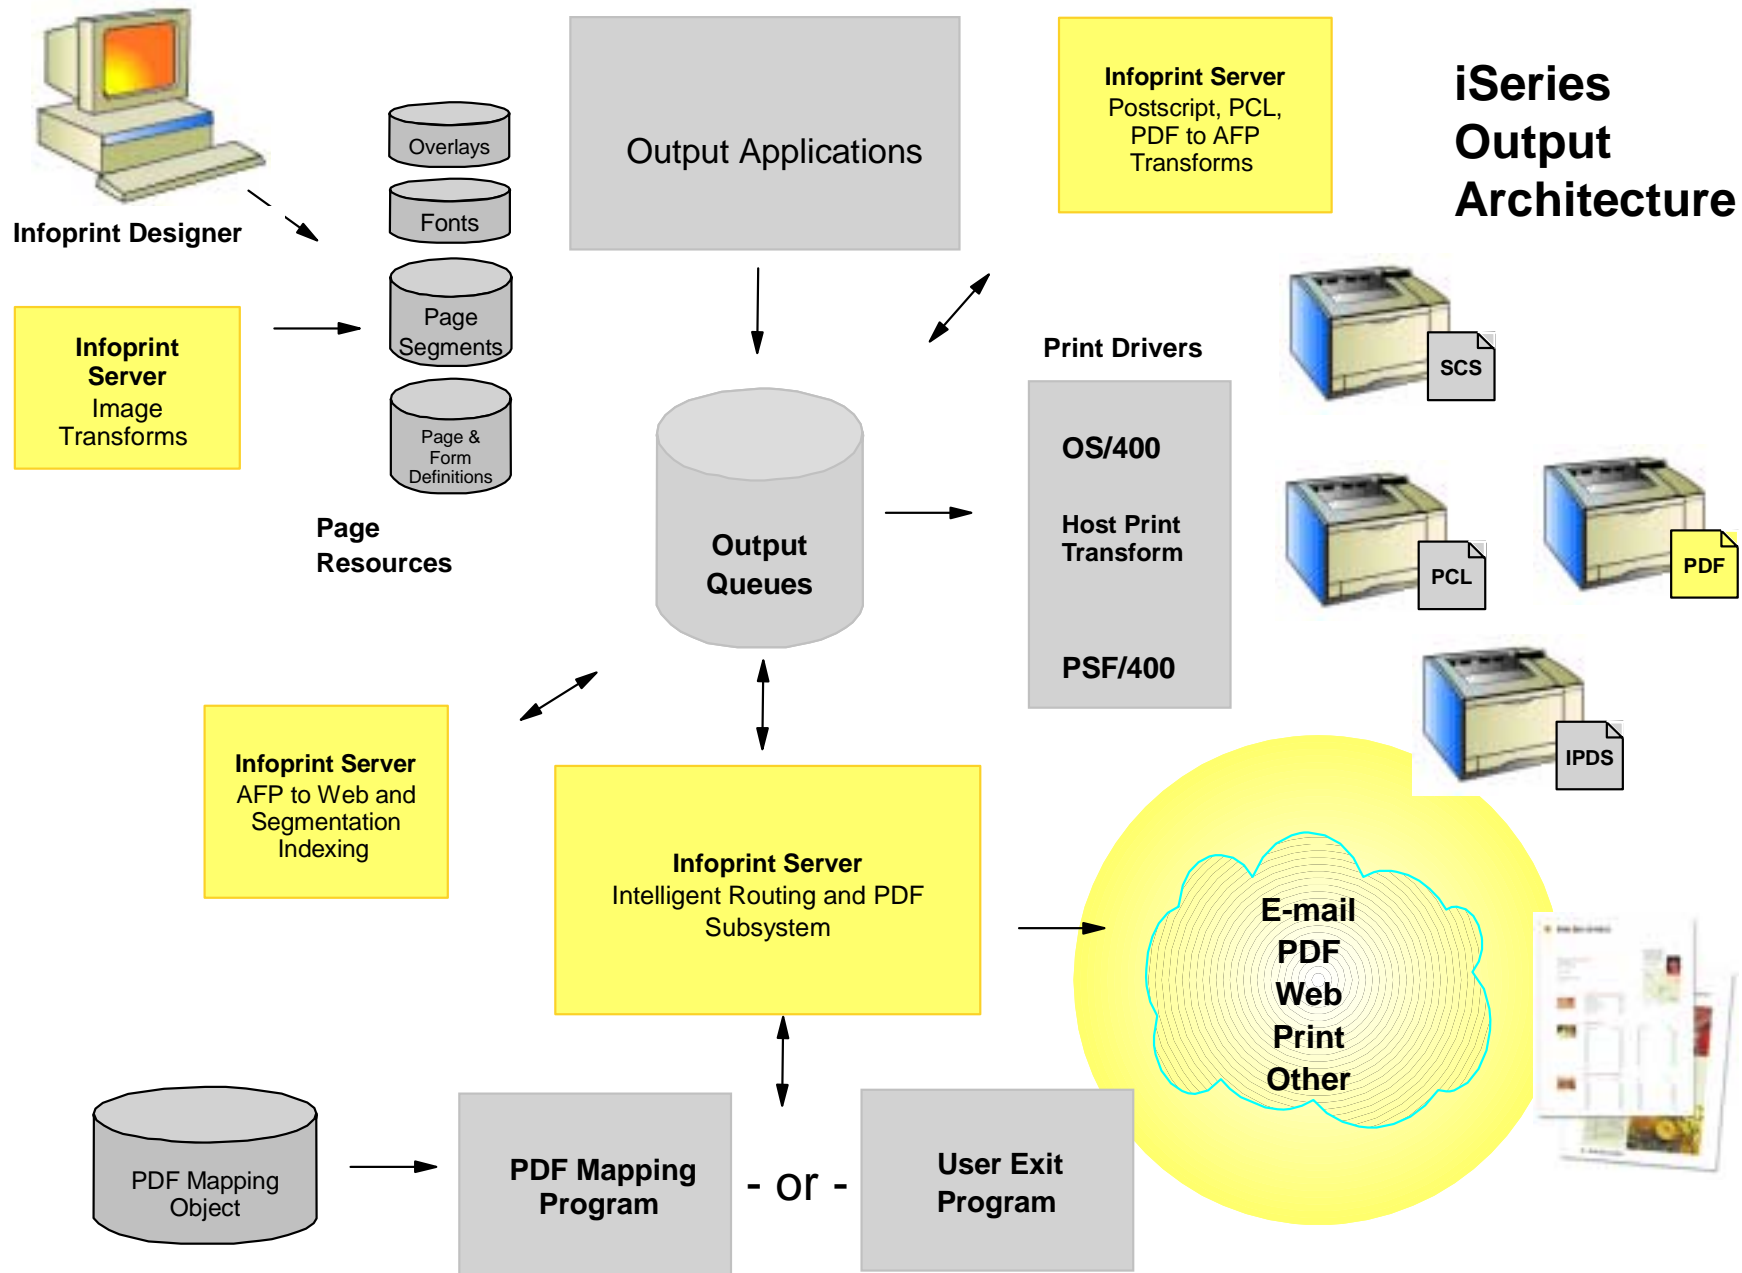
iSeries Output Architecture

Infoprint Designer

Overlays

Fonts

Page Segments

Page & Form Definitions

Page Resources

Infoprint Server
Image Transforms

Output Applications

Infoprint Server
Postscript, PCL, PDF to AFP Transforms

Print Drivers

OS/400

Host Print Transform

PSF/400

SCS

PCL

PDF

IPDS

Output Queues

Infoprint Server
AFP to Web and Segmentation Indexing

Infoprint Server
Intelligent Routing and PDF Subsystem

E-mail
PDF
Web
Print
Other

PDF Mapping Object

PDF Mapping Program

- or -

User Exit Program